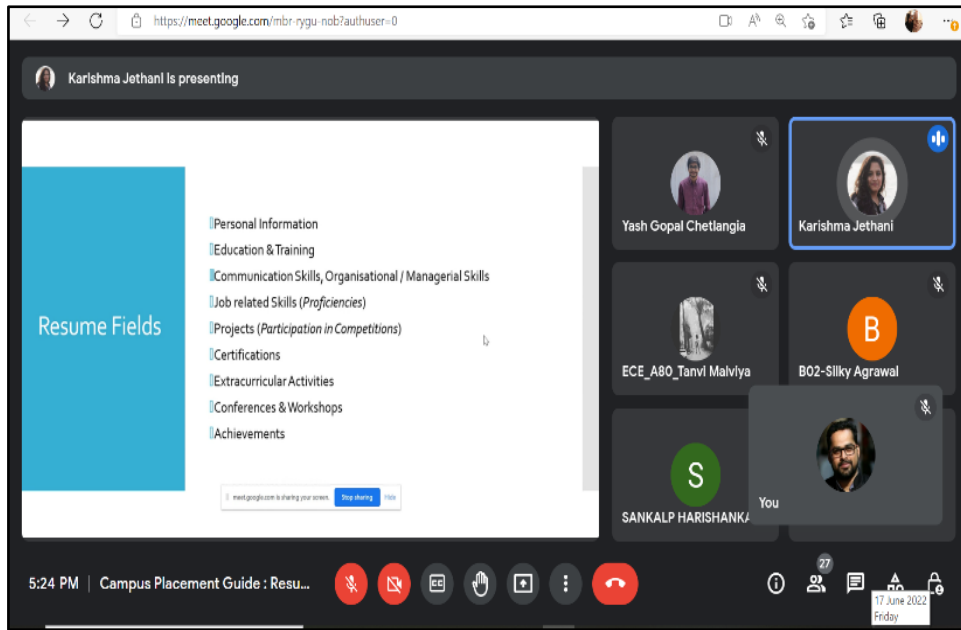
https://meet.google.com/mbr-rygu-nob?authuser=0

Karishma Jethani is presenting

Resume Fields

Personal Information
Education & Training
Communication Skills, Organisational / Managerial Skills
Job related Skills (*Proficiencies*)
Projects (*Participation in Competitions*)
Certifications
Extracurricular Activities
Conferences & Workshops
Achievements

meet.google.com is sharing your screen. Stop sharing Hide

Yash Gopal Chetlangia
Karishma Jethani
ECE_A80_Tanvi Malviya
B
B02-Silky Agrawal
S
SANKALP HARISHANKA
You

5:24 PM | Campus Placement Guide : Resu...

27

17 June 2022
Friday